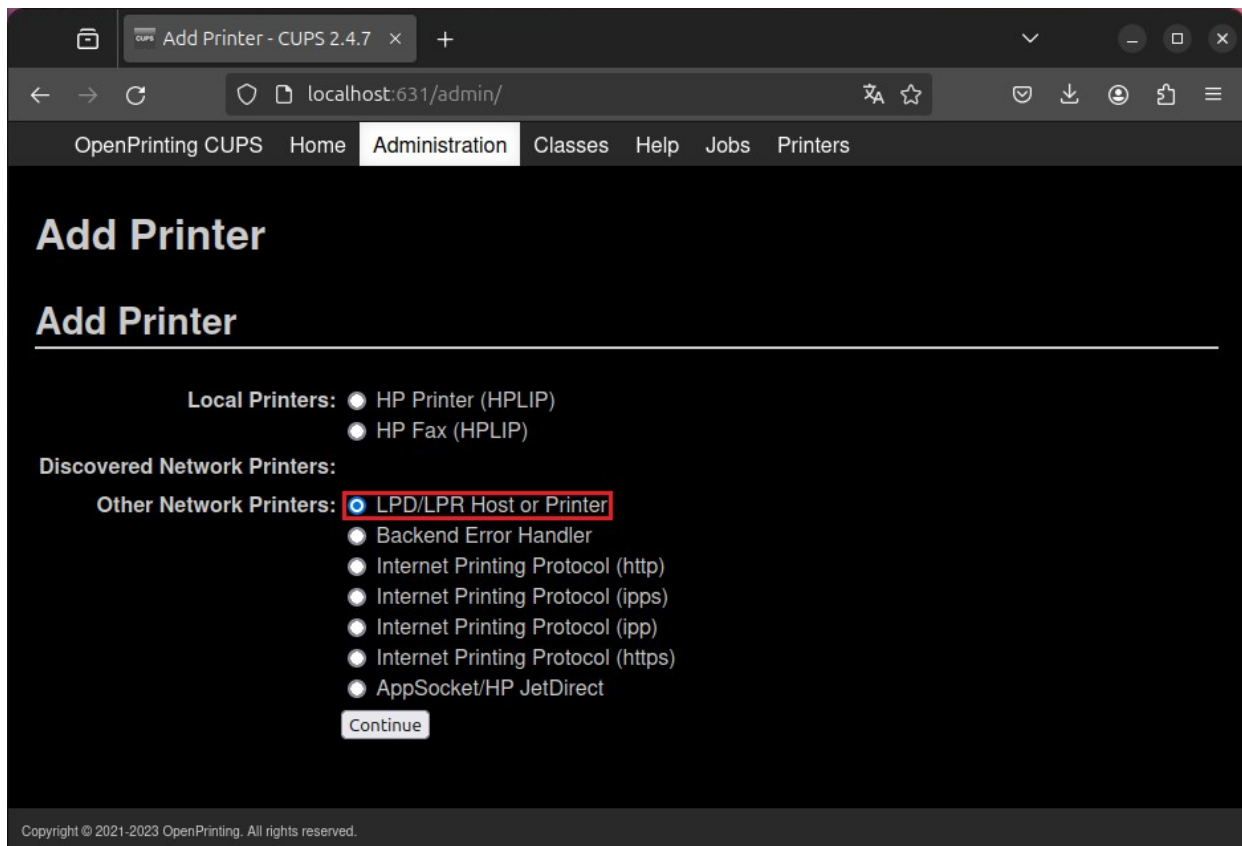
CUPS Add Printer - CUPS 2.4.7 ×

localhost:631/admin/

OpenPrinting CUPS Home Administration Classes Help Jobs Printers

Add Printer

Add Printer

Local Printers: HP Printer (HPLIP)
HP Fax (HPLIP)

Discovered Network Printers:

Other Network Printers: LPD/LPR Host or Printer
Backend Error Handler
Internet Printing Protocol (http)
Internet Printing Protocol (ipps)
Internet Printing Protocol (ipp)
Internet Printing Protocol (https)
AppSocket/HP JetDirect

Continue

Copyright © 2021-2023 OpenPrinting. All rights reserved.